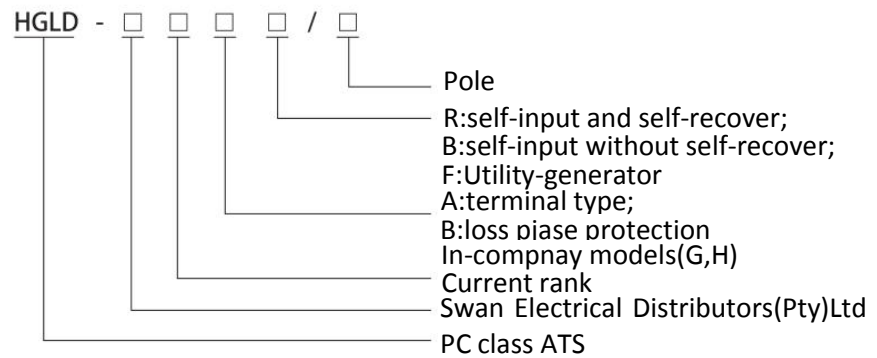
HGLD - □ □ □ □ / □

Pole

R:self-input and self-recover;
B:self-input without self-recover;
F:Utility-generator

A:terminal type;
B:loss piase protection

In-compnay models(G,H)

Current rank

Swan Electrical Distributors(Pty)Ltd

PC class ATS